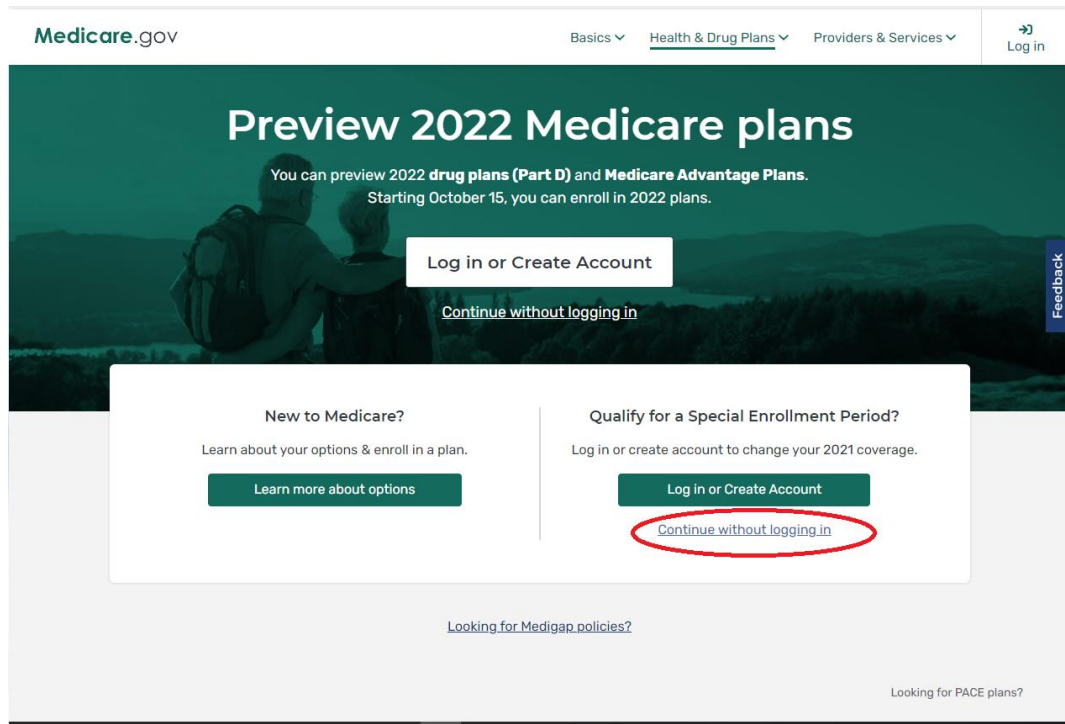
Medicare.gov

Basics Health & Drug Plans Providers & Services Log in

Preview 2022 Medicare plans

You can preview 2022 **drug plans (Part D)** and **Medicare Advantage Plans**. Starting October 15, you can enroll in 2022 plans.

Log in or Create Account

Continue without logging in

Feedback

New to Medicare?

Learn about your options & enroll in a plan.

Learn more about options

Qualify for a Special Enrollment Period?

Log in or create account to change your 2021 coverage.

Log in or Create Account

Continue without logging in

Looking for Medigap policies?

Looking for PACE plans?